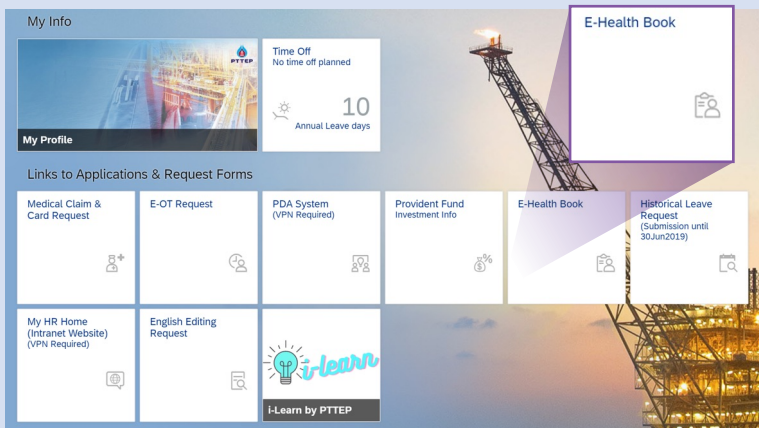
My Info

PTTEP

My Profile

Time Off
No time off planned

10
Annual Leave days

E-Health Book

Links to Applications & Request Forms

Medical Claim & Card Request

E-OT Request

PDA System
(VPN Required)

Provident Fund
Investment Info

E-Health Book

Historical Leave Request
(Submission until 30Jun2019)

My HR Home (Intranet Website)
(VPN Required)

English Editing Request

i-learn

i-Learn by PTTEP